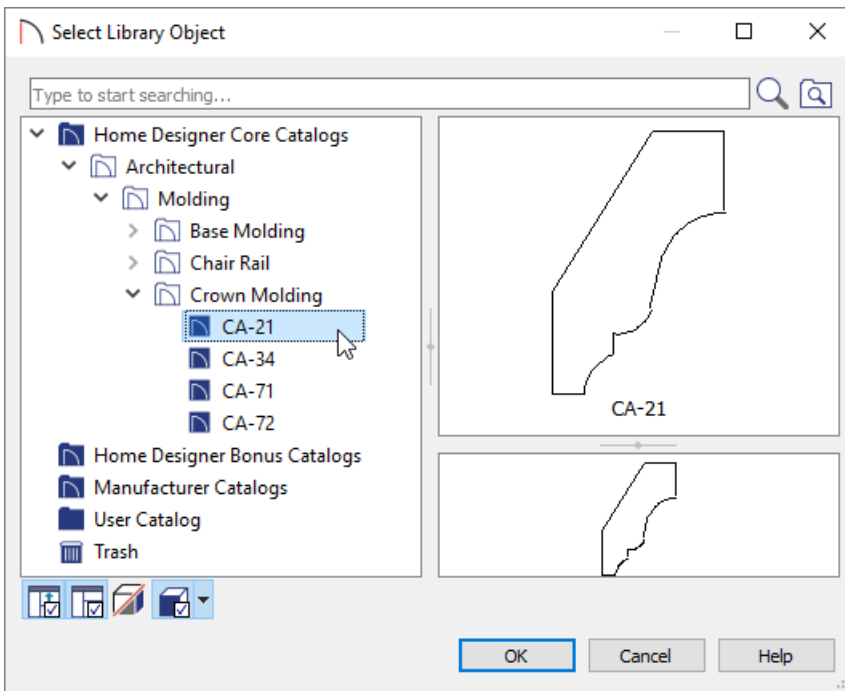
Select Library Object

Type to start searching...

Home Designer Core Catalogs
Architectural
Molding
Base Molding
Chair Rail
Crown Molding
CA-21
CA-34
CA-71
CA-72
Home Designer Bonus Catalogs
Manufacturer Catalogs
User Catalog
Trash

CA-21

OK
Cancel
Help